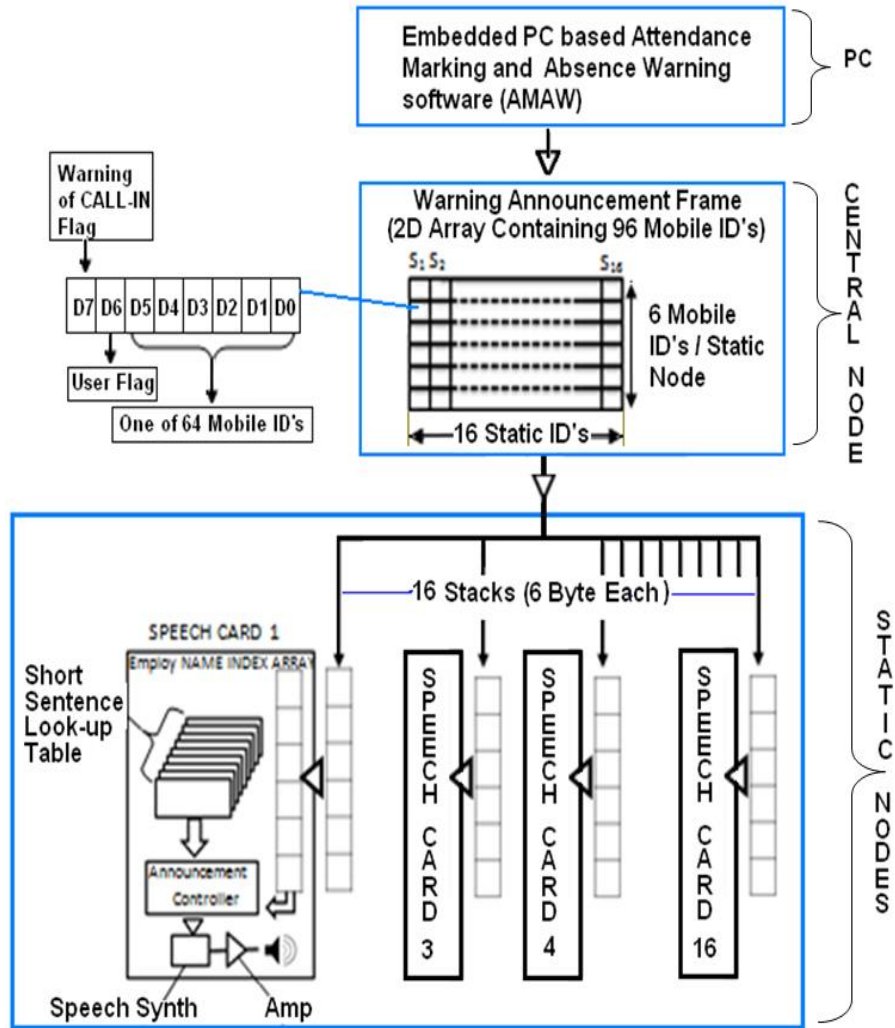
Embedded PC based Attendance Marking and Absence Warning software (AMAW)

PC

Warning of CALL-IN Flag

D7 D6 D5 D4 D3 D2 D1 D0

User Flag

One of 64 Mobile ID's

Warning Announcement Frame (2D Array Containing 96 Mobile ID's)

$S_1$ $S_2$ $S_{16}$

6 Mobile ID's / Static Node

16 Static ID's

CENTRAL NODE

16 Stacks (6 Byte Each)

SPEECH CARD 1

Employ NAME INDEX ARRAY

Short Sentence Look-up Table

Announcement Controller

Speech Synth

Amp

SPEECH CARD 3

SPEECH CARD 4

SPEECH CARD 16

STATIC NODES